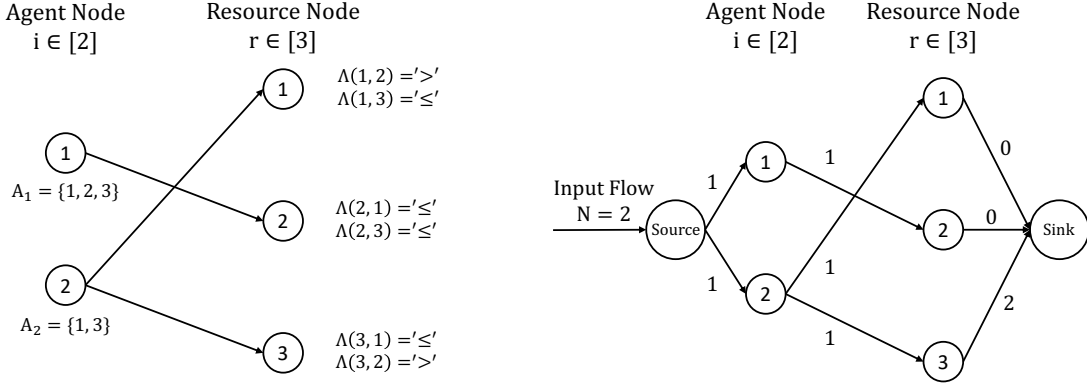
Agent Node
$i \in [2]$

Resource Node
$r \in [3]$

1

$\Lambda(1,2) = '>'$
$\Lambda(1,3) = '\leq'$

1

$A_1 = \{1,2,3\}$

2

$\Lambda(2,1) = '\leq'$
$\Lambda(2,3) = '\leq'$

2

$A_2 = \{1,3\}$

3

$\Lambda(3,1) = '\leq'$
$\Lambda(3,2) = '>'$

Agent Node
$i \in [2]$

Resource Node
$r \in [3]$

Input Flow
$N = 2$

Source

1

1

1

1

2

1

1

1

2

3

0

0

2

Sink